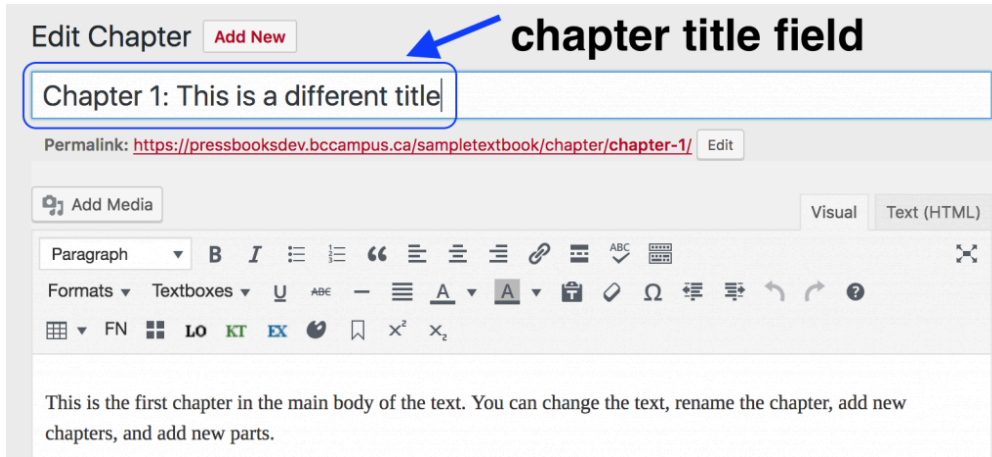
Edit Chapter Add New

chapter title field

Chapter 1: This is a different title

Permalink: https://pressbooksdev.bccampus.ca/sampletextbook/chapter/chapter-1/ Edit

Add Media

Visual Text (HTML)

Paragraph

Formats Textboxes

FN LO KT EX $x^2$ $x_2$

This is the first chapter in the main body of the text. You can change the text, rename the chapter, add new chapters, and add new parts.